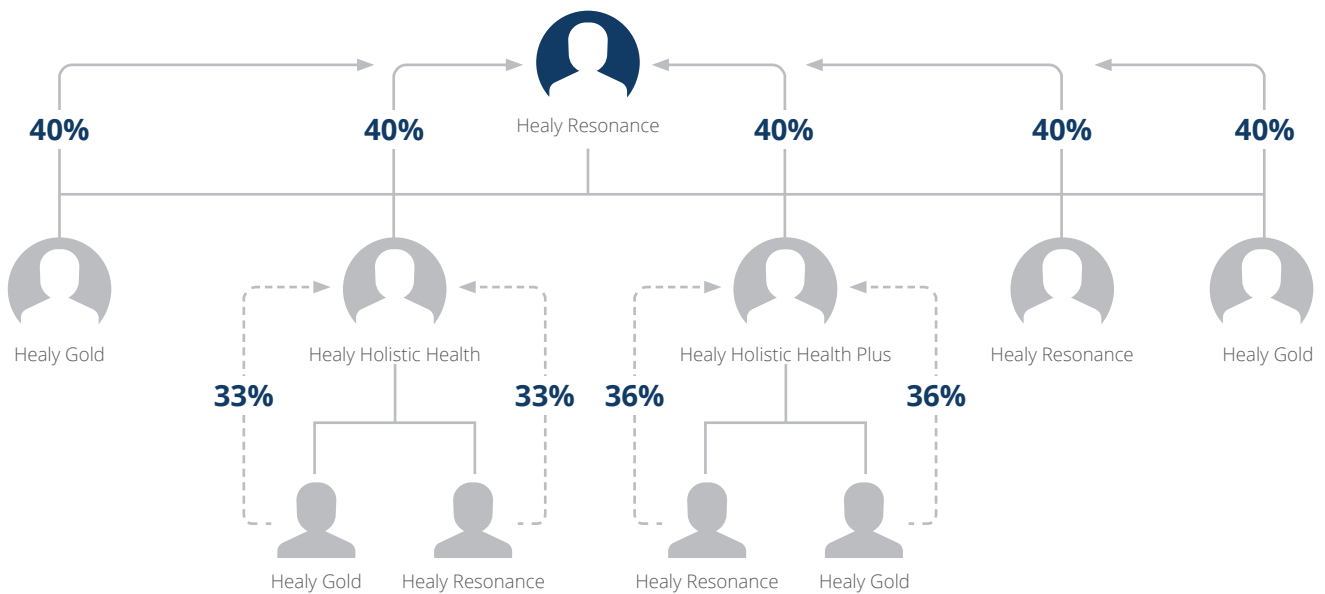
Healy Resonance

40%

40%

40%

40%

40%

Healy Gold

Healy Holistic Health

Healy Holistic Health Plus

Healy Resonance

Healy Gold

33%

33%

36%

36%

Healy Gold

Healy Resonance

Healy Resonance

Healy Gold